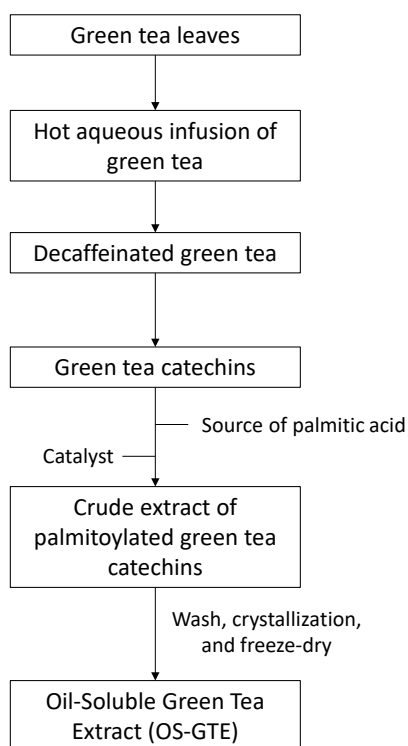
Green tea leaves

Hot aqueous infusion of green tea

Decaffeinated green tea

Green tea catechins

Source of palmitic acid

Catalyst

Crude extract of palmitoylated green tea catechins

Wash, crystallization, and freeze-dry

Oil-Soluble Green Tea Extract (OS-GTE)